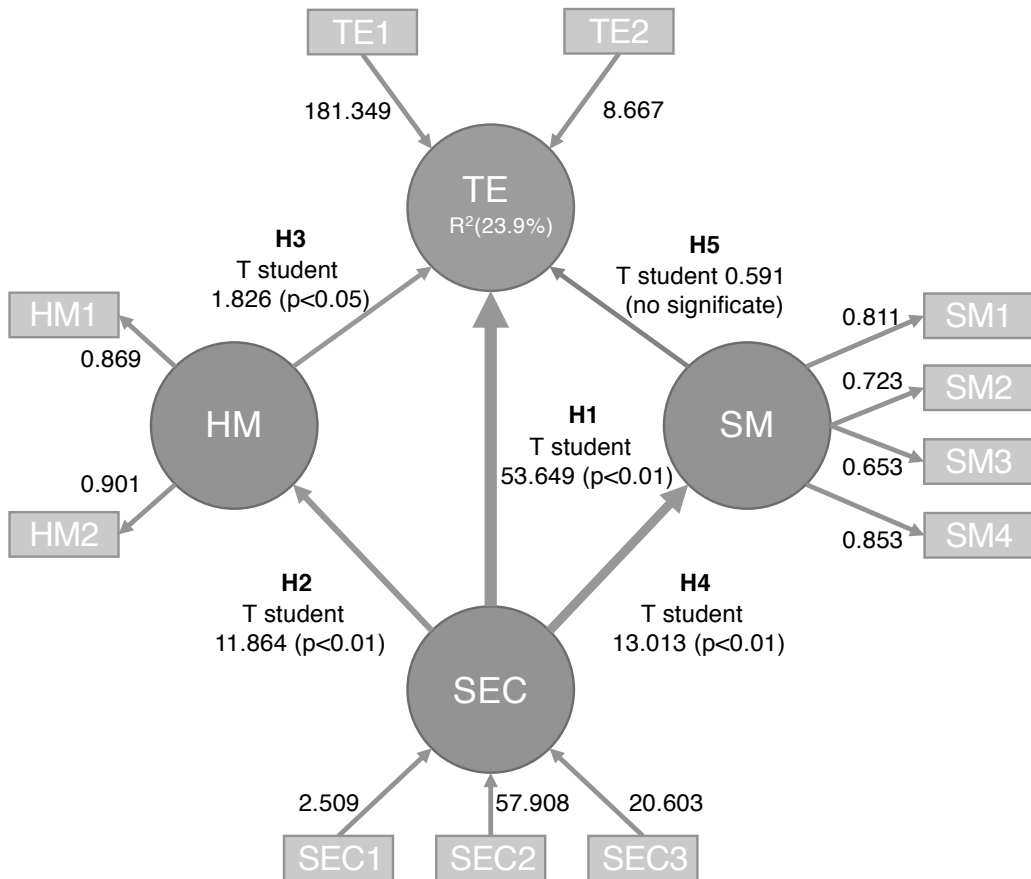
TE1
TE2
181.349
8.667
TE
$R^2$(23.9%)

H3
T student
1.826 (p<0.05)

H5
T student 0.591
(no significate)

HM1
0.869
HM
0.901
HM2

H1
T student
53.649 (p<0.01)

SM
0.811
SM1
0.723
SM2
0.653
SM3
0.853
SM4

H2
T student
11.864 (p<0.01)

H4
T student
13.013 (p<0.01)

SEC
2.509
57.908
20.603
SEC1
SEC2
SEC3